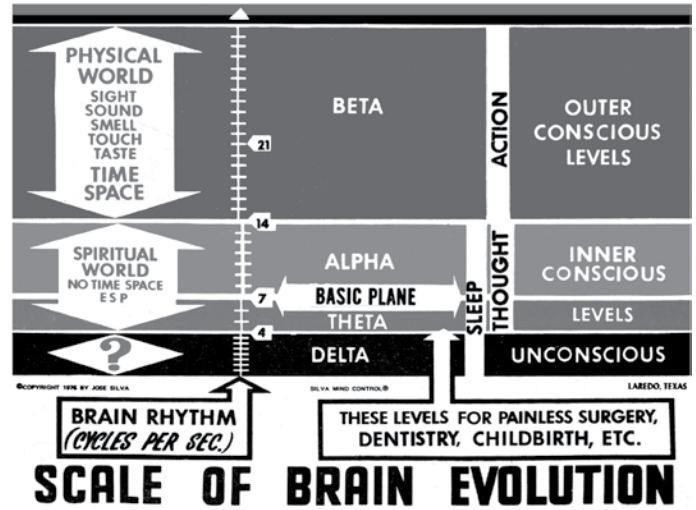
PHYSICAL WORLD
SIGHT
SOUND
SMELL
TOUCH
TASTE
TIME
SPACE

BETA

ACTION

OUTER CONSCIOUS LEVELS

21

14

SPIRITUAL WORLD
NO TIME SPACE
ESP

ALPHA

THOUGHT

INNER CONSCIOUS

7

BASIC PLANE

SLEEP

LEVELS

THETA

4

?

DELTA

UNCONSCIOUS

©COPYRIGHT 1976 BY JOSE SILVA

SILVA MIND CONTROL®

LAREDO, TEXAS

BRAIN RHYTHM (CYCLES PER SEC.)

THESE LEVELS FOR PAINLESS SURGERY, DENTISTRY, CHILDBIRTH, ETC.

SCALE OF BRAIN EVOLUTION